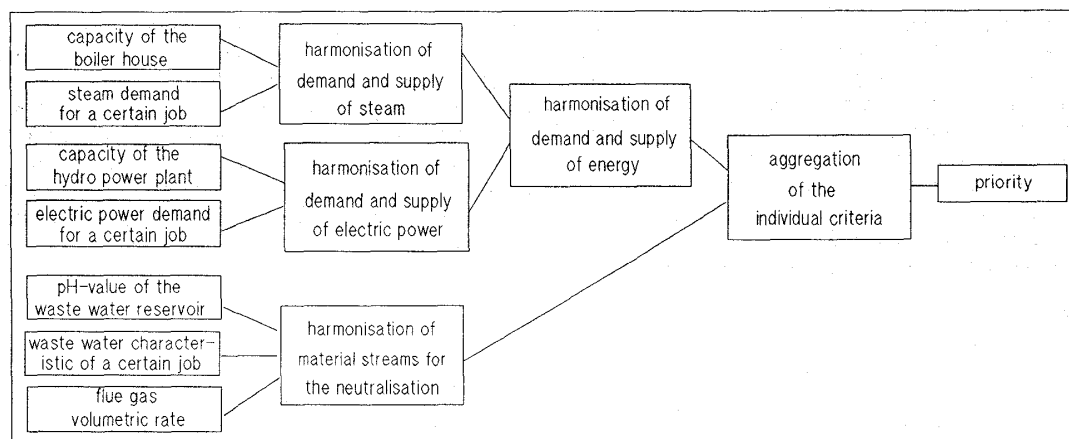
capacity of the boiler house

steam demand for a certain job

harmonisation of demand and supply of steam

capacity of the hydro power plant

electric power demand for a certain job

harmonisation of demand and supply of electric power

harmonisation of demand and supply of energy

aggregation of the individual criteria

priority

pH-value of the waste water reservoir

waste water characteristic of a certain job

flue gas volumetric rate

harmonisation of material streams for the neutralisation